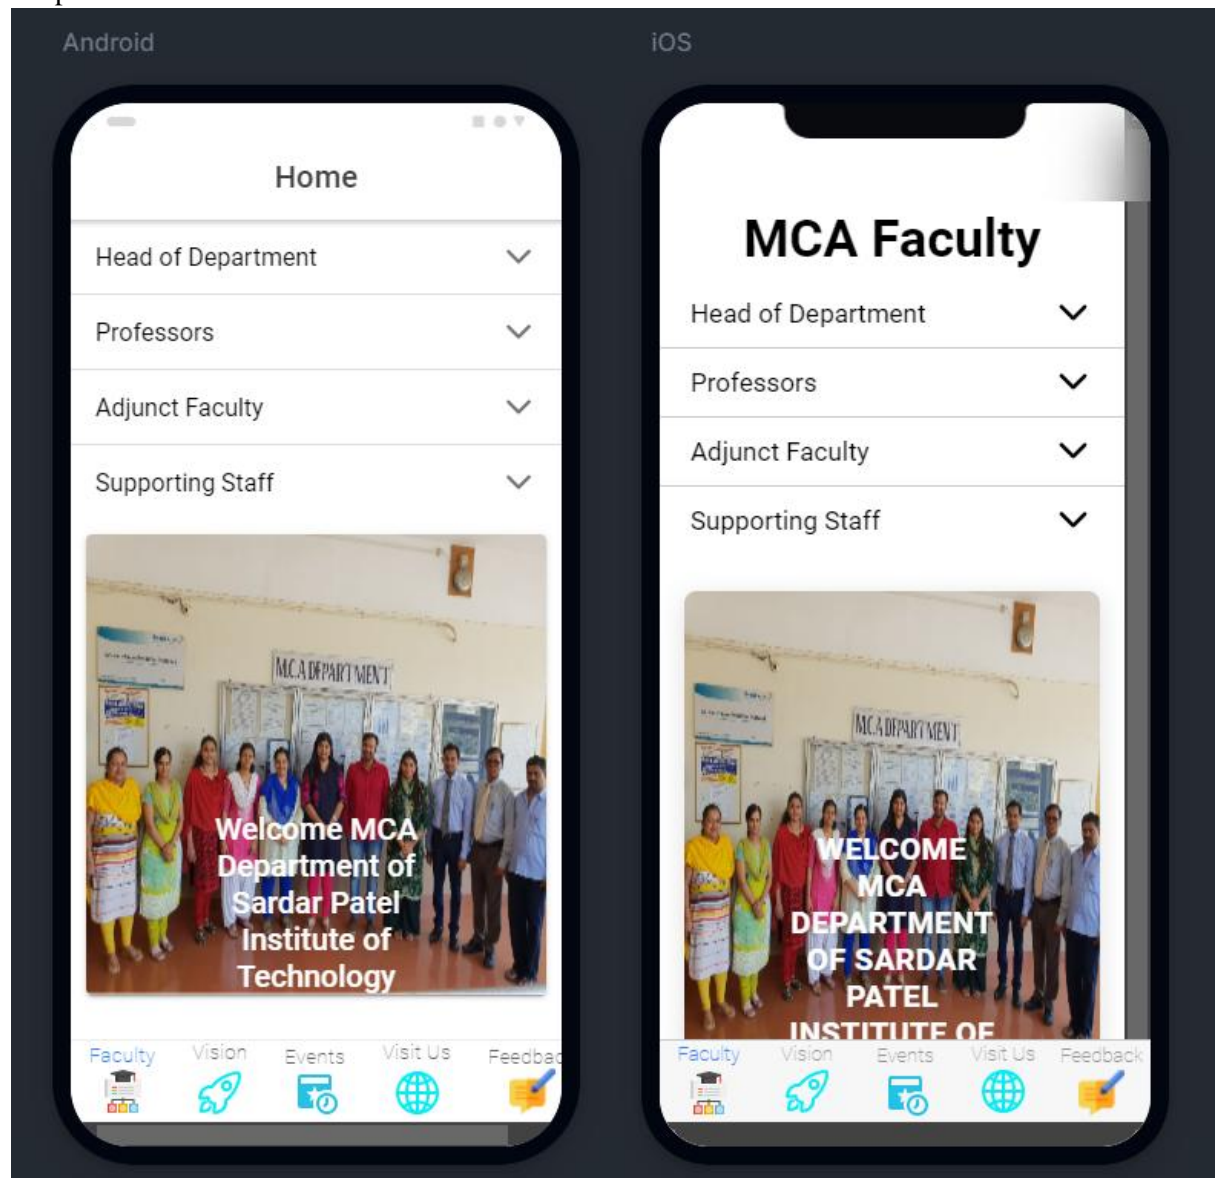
Android

Home

Head of Department

Professors

Adjunct Faculty

Supporting Staff

MCA DEPARTMENT

Welcome MCA Department of Sardar Patel Institute of Technology

Faculty Vision Events Visit Us Feedbac

iOS

MCA Faculty

Head of Department

Professors

Adjunct Faculty

Supporting Staff

MCA DEPARTMENT

WELCOME MCA DEPARTMENT OF SARDAR PATEL INSTITUTE OF

Faculty Vision Events Visit Us Feedback